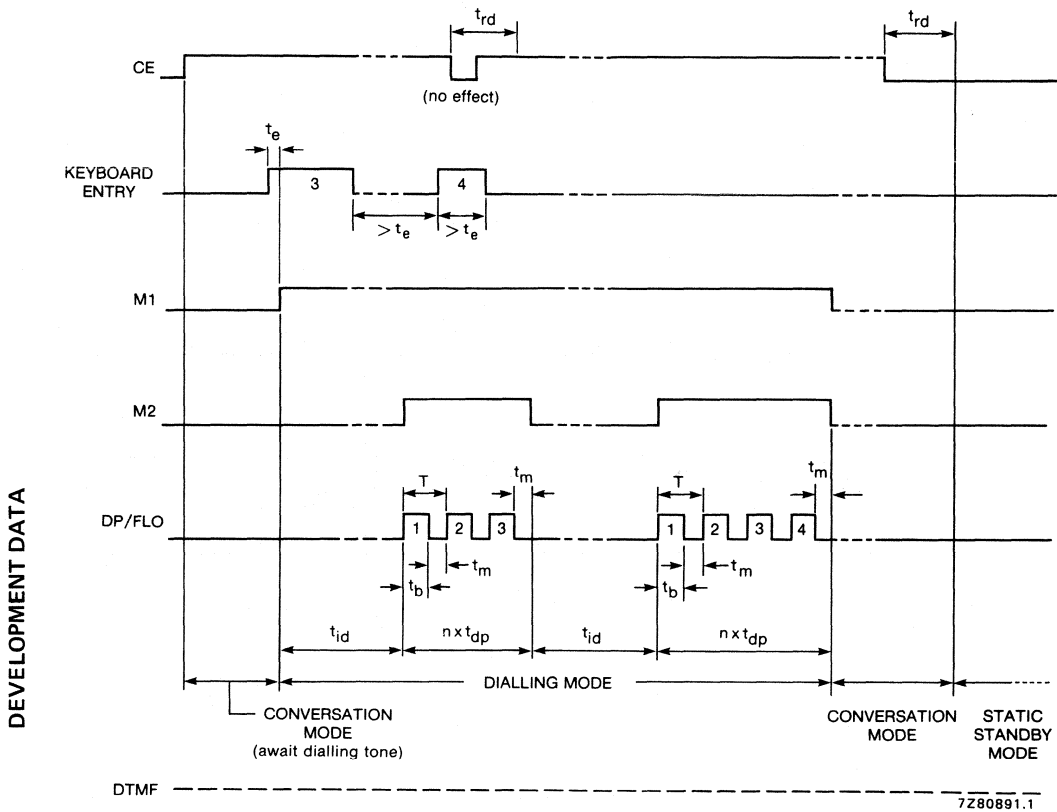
DEVELOPMENT DATA

$t_{rd}$

$t_{rd}$

CE

(no effect)

$t_e$

KEYBOARD ENTRY

3

4

$> t_e$

$> t_e$

M1

M2

$t_m$

$t_m$

T

T

DP/FLO

1

2

3

1

2

3

4

$t_m$

$t_m$

$t_b$

$t_b$

$t_{id}$

$n \times t_{dp}$

$t_{id}$

$n \times t_{dp}$

DIALLING MODE

CONVERSATION MODE (await dialling tone)

CONVERSATION MODE

STATIC STANDBY MODE

DTMF

7Z80891.1